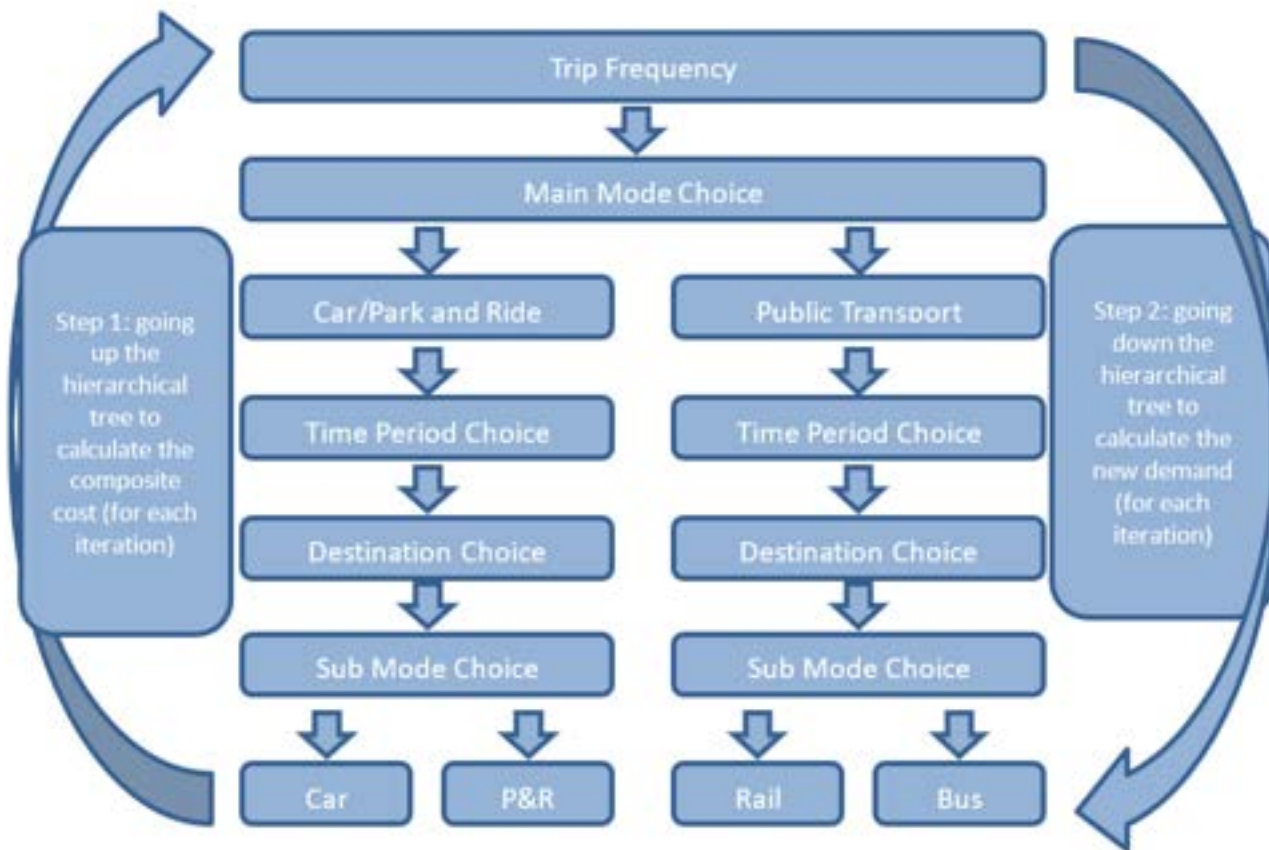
Trip Frequency

Main Mode Choice

Step 1: going up the hierarchical tree to calculate the composite cost (for each iteration)

Car/Park and Ride

Public Transport

Step 2: going down the hierarchical tree to calculate the new demand (for each iteration)

Time Period Choice

Time Period Choice

Destination Choice

Destination Choice

Sub Mode Choice

Sub Mode Choice

Car

P&R

Rail

Bus